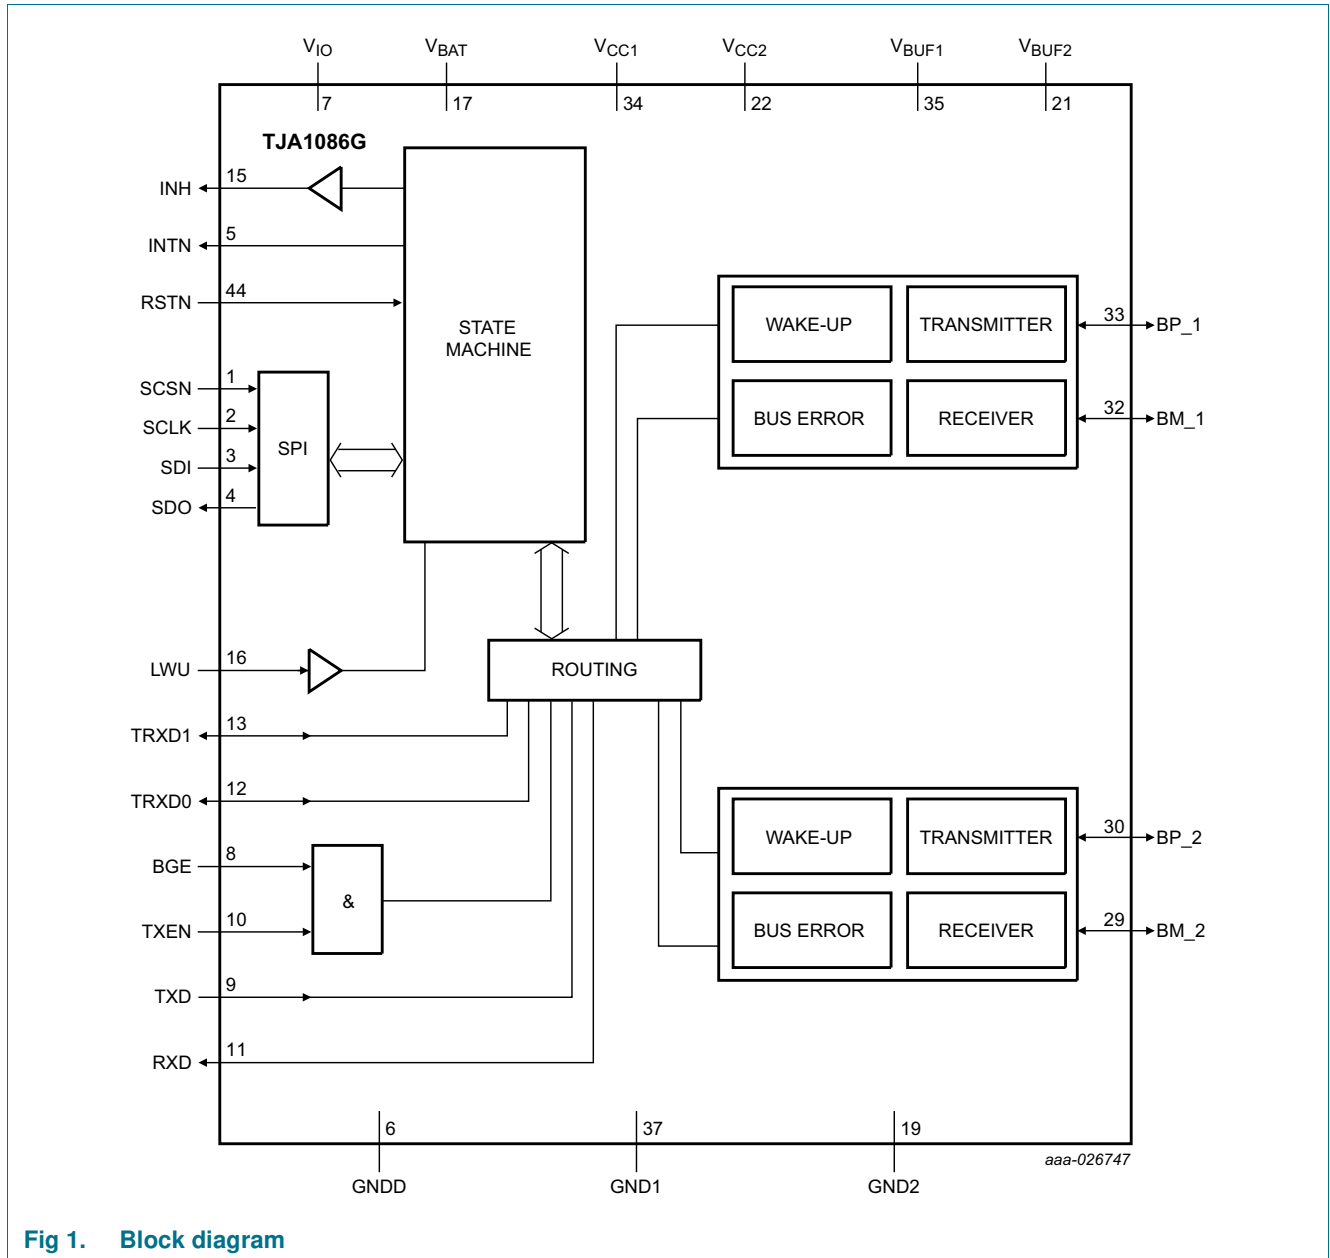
$V_{IO}$ 7
$V_{BAT}$ 17
$V_{CC1}$ 34
$V_{CC2}$ 22
$V_{BUF1}$ 35
$V_{BUF2}$ 21

TJA1086G

INH 15
INTN 5
RSTN 44
SCSN 1
SCLK 2
SDI 3
SDO 4

SPI

STATE MACHINE

WAKE-UP
TRANSMITTER
BUS ERROR
RECEIVER

33 BP_1
32 BM_1

LWU 16

ROUTING

TRXD1 13
TRXD0 12
BGE 8
TXEN 10

&

TXD 9
RXD 11

WAKE-UP
TRANSMITTER
BUS ERROR
RECEIVER

30 BP_2
29 BM_2

6 GNDD
37 GND1
19 GND2

aaa-026747

Fig 1. Block diagram